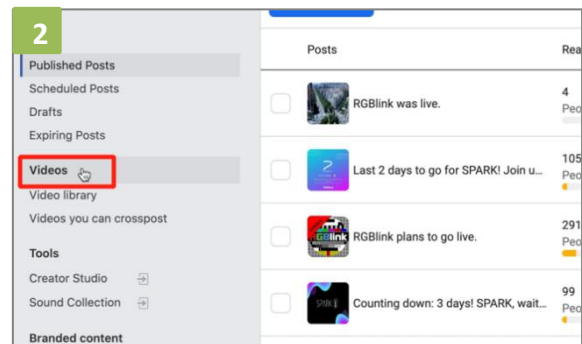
2

Published Posts
Scheduled Posts
Drafts
Expiring Posts

Videos
Video library
Videos you can crosspost

Tools
Creator Studio
Sound Collection

Branded content

| | Posts | Rea |
|---|---|---|
| | RGBlink was live. | 4 Peo |
| | Last 2 days to go for SPARK! Join u... | 105 Peo |
| | RGBlink plans to go live. | 291 Peo |
| | Counting down: 3 days! SPARK, wait... | 99 Peo |